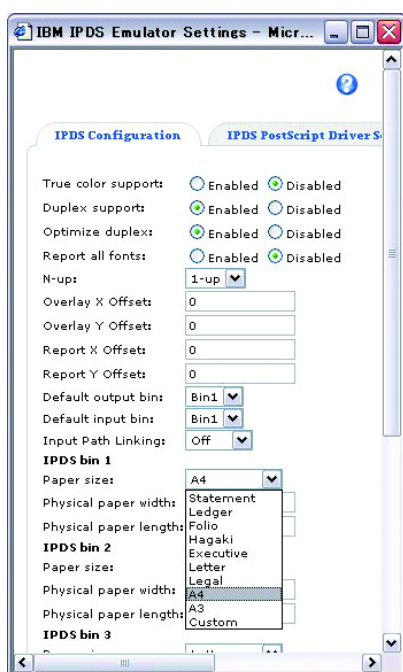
IBM IPDS Emulator Settings - Micr...

IPDS Configuration
IPDS PostScript Driver S

True color support: Enabled Disabled
Duplex support: Enabled Disabled
Optimize duplex: Enabled Disabled
Report all fonts: Enabled Disabled
N-up: 1-up
Overlay X Offset: 0
Overlay Y Offset: 0
Report X Offset: 0
Report Y Offset: 0
Default output bin: Bin1
Default input bin: Bin1
Input Path Linking: Off
IPDS bin 1
Paper size: A4
Physical paper width:
Physical paper length:
IPDS bin 2
Paper size:
Physical paper width:
Physical paper length:
IPDS bin 3

Statement
Ledger
Folio
Hagaki
Executive
Letter
Legal
A4
A3
Custom